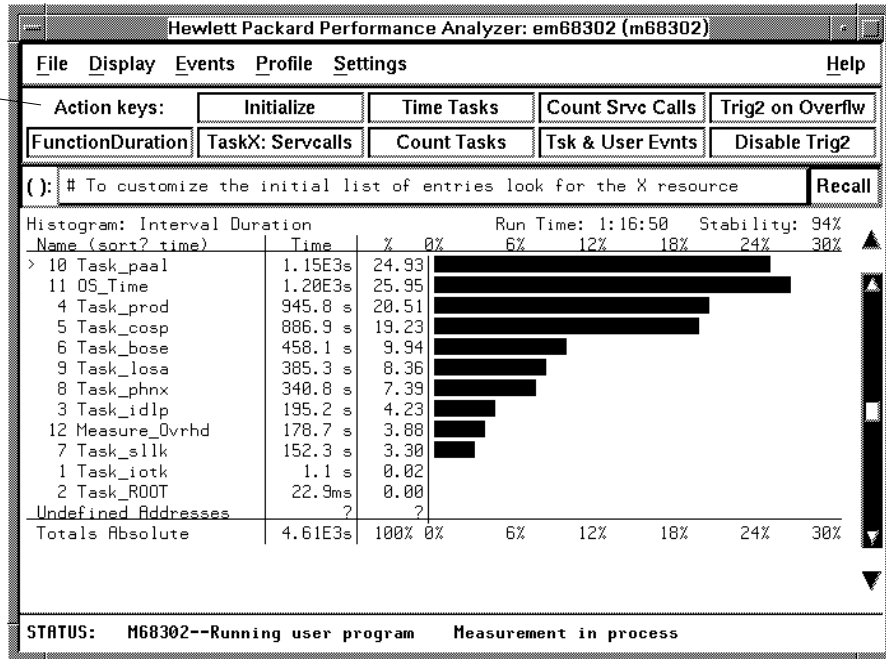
Hewlett Packard Performance Analyzer: em68302 (m68302)

File Display Events Profile Settings Help

Action keys: Initialize Time Tasks Count Srvc Calls Trig2 on Overflw

FunctionDuration TaskX: Servcalls Count Tasks Tsk & User Evnts Disable Trig2

( ): # To customize the initial list of entries look for the X resource Recall

Histogram: Interval Duration Run Time: 1:16:50 Stability: 94%

| Name (sort? time) | Time | % 0% 6% 12% 18% 24% 30% |
|---|---|---|
| > 10 Task_paal | 1.15E3s | 24.93 |
| 11 OS_Time | 1.20E3s | 25.95 |
| 4 Task_prod | 945.8 s | 20.51 |
| 5 Task_cosp | 886.9 s | 19.23 |
| 6 Task_bose | 458.1 s | 9.94 |
| 9 Task_losa | 385.3 s | 8.36 |
| 8 Task_phnx | 340.8 s | 7.39 |
| 3 Task_idlp | 195.2 s | 4.23 |
| 12 Measure_Ovrhd | 178.7 s | 3.88 |
| 7 Task_sllk | 152.3 s | 3.30 |
| 1 Task_iotk | 1.1 s | 0.02 |
| 2 Task_ROOT | 22.9ms | 0.00 |
| Undefined Addresses | ? | ? |
| Totals Absolute | 4.61E3s | 100% 0% 6% 12% 18% 24% 30% |

STATUS: M68302--Running user program Measurement in process